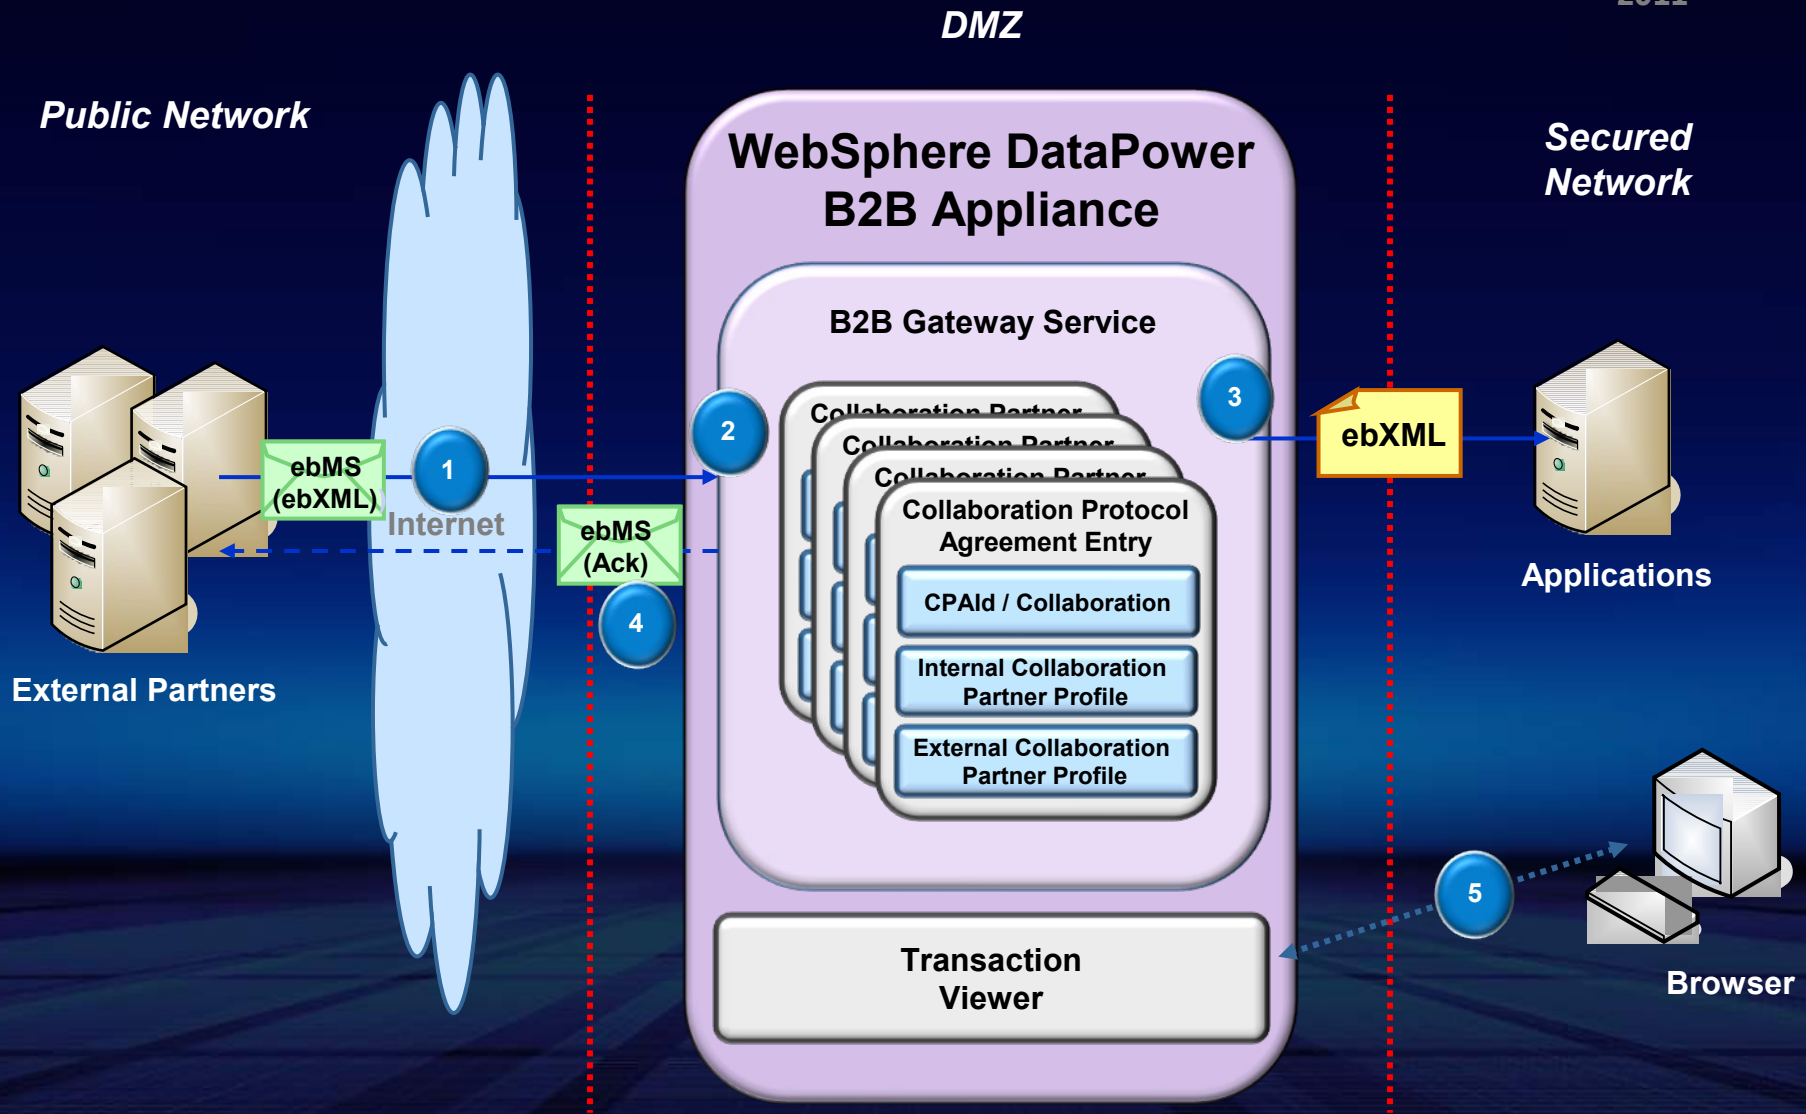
DMZ

Public Network

WebSphere DataPower B2B Appliance

Secured Network

B2B Gateway Service

Collaboration Partner

Collaboration Partner

Collaboration Partner

Collaboration Protocol Agreement Entry

CPAId / Collaboration

Internal Collaboration Partner Profile

External Collaboration Partner Profile

1

2

3

4

5

ebMS (ebXML)

Internet

ebMS (Ack)

ebXML

Applications

External Partners

Transaction Viewer

Browser